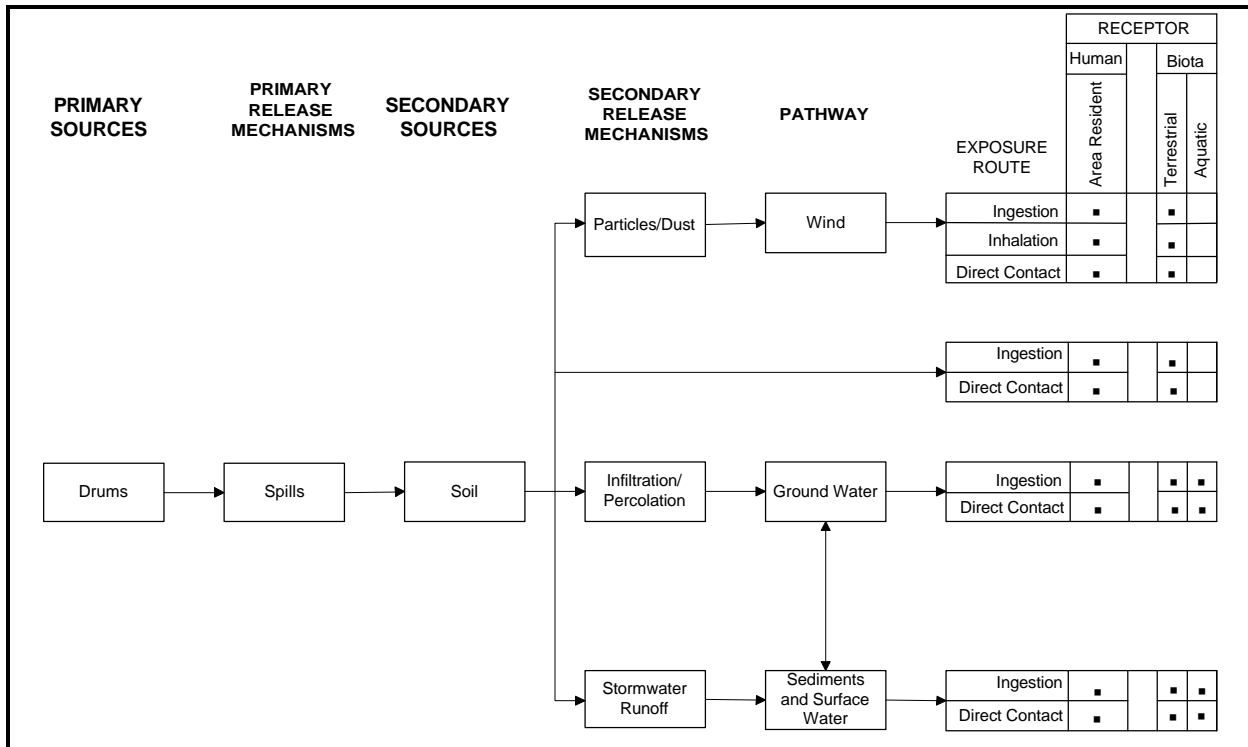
PRIMARY SOURCES

PRIMARY RELEASE MECHANISMS

SECONDARY SOURCES

SECONDARY RELEASE MECHANISMS

PATHWAY

EXPOSURE ROUTE

RECEPTOR

Human

Area Resident

Biota

Terrestrial

Aquatic

Drums

Spills

Soil

Particles/Dust

Wind

Infiltration/ Percolation

Ground Water

Stormwater Runoff

Sediments and Surface Water

| EXPOSURE ROUTE | Area Resident | | Terrestrial | Aquatic |
|---|---|---|---|---|
| Ingestion | ▪ | | ▪ | |
| Inhalation | ▪ | | ▪ | |
| Direct Contact | ▪ | | ▪ | |

| EXPOSURE ROUTE | Area Resident | | Terrestrial | Aquatic |
|---|---|---|---|---|
| Ingestion | ▪ | | ▪ | |
| Direct Contact | ▪ | | ▪ | |

| EXPOSURE ROUTE | Area Resident | | Terrestrial | Aquatic |
|---|---|---|---|---|
| Ingestion | ▪ | | ▪ | ▪ |
| Direct Contact | ▪ | | ▪ | ▪ |

| EXPOSURE ROUTE | Area Resident | | Terrestrial | Aquatic |
|---|---|---|---|---|
| Ingestion | ▪ | | ▪ | ▪ |
| Direct Contact | ▪ | | ▪ | ▪ |